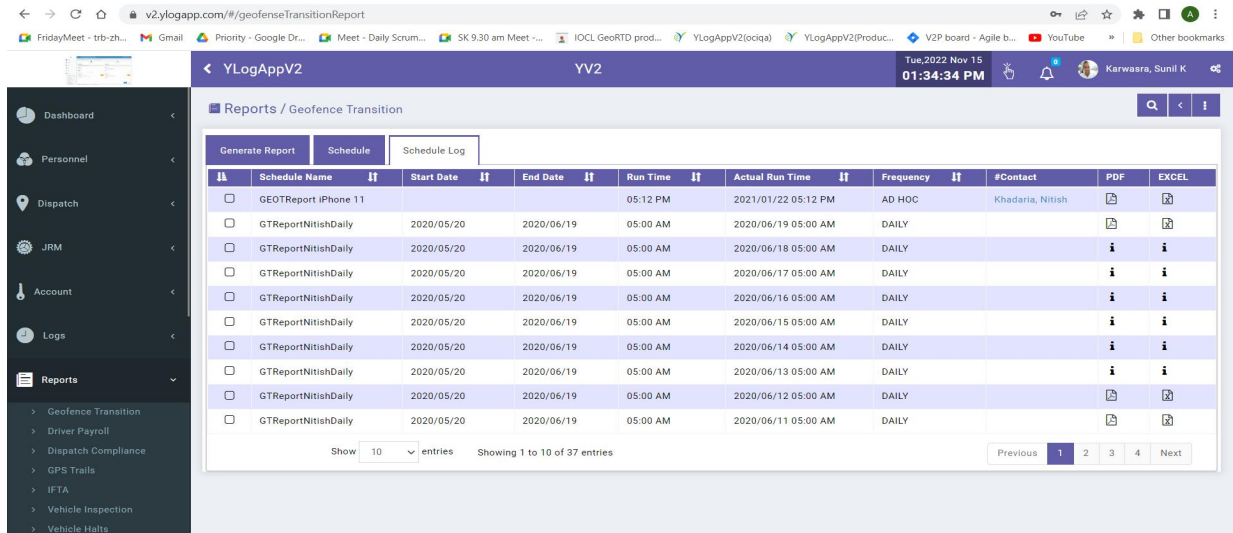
v2.ylogapp.com/#/geofenseTransitionReport

FridayMeet - trb-zh... Gmail Priority - Google Dr... Meet - Daily Scrum... SK 9.30 am Meet -... IOCL GeoRTD prod... YLogAppV2(ociqa) YLogAppV2(Produc... V2P board - Agile b... YouTube » Other bookmarks

YLogAppV2 YV2 Tue,2022 Nov 15 01:34:34 PM Karwasra, Sunil K

Dashboard
Personnel
Dispatch
JRM
Account
Logs
Reports
Geofence Transition
Driver Payroll
Dispatch Compliance
GPS Trails
IFTA
Vehicle Inspection
Vehicle Halts

Reports / Geofence Transition

Generate Report Schedule Schedule Log

| | Schedule Name | Start Date | End Date | Run Time | Actual Run Time | Frequency | #Contact | PDF | EXCEL |
|---|---|---|---|---|---|---|---|---|---|
| | GEOTReport iPhone 11 | | | 05:12 PM | 2021/01/22 05:12 PM | AD HOC | Khadaria, Nitish | | |
| | GTReportNitishDaily | 2020/05/20 | 2020/06/19 | 05:00 AM | 2020/06/19 05:00 AM | DAILY | | | |
| | GTReportNitishDaily | 2020/05/20 | 2020/06/19 | 05:00 AM | 2020/06/18 05:00 AM | DAILY | | i | i |
| | GTReportNitishDaily | 2020/05/20 | 2020/06/19 | 05:00 AM | 2020/06/17 05:00 AM | DAILY | | i | i |
| | GTReportNitishDaily | 2020/05/20 | 2020/06/19 | 05:00 AM | 2020/06/16 05:00 AM | DAILY | | i | i |
| | GTReportNitishDaily | 2020/05/20 | 2020/06/19 | 05:00 AM | 2020/06/15 05:00 AM | DAILY | | i | i |
| | GTReportNitishDaily | 2020/05/20 | 2020/06/19 | 05:00 AM | 2020/06/14 05:00 AM | DAILY | | i | i |
| | GTReportNitishDaily | 2020/05/20 | 2020/06/19 | 05:00 AM | 2020/06/13 05:00 AM | DAILY | | i | i |
| | GTReportNitishDaily | 2020/05/20 | 2020/06/19 | 05:00 AM | 2020/06/12 05:00 AM | DAILY | | | |
| | GTReportNitishDaily | 2020/05/20 | 2020/06/19 | 05:00 AM | 2020/06/11 05:00 AM | DAILY | | | |

Show 10 entries Showing 1 to 10 of 37 entries

Previous 1 2 3 4 Next